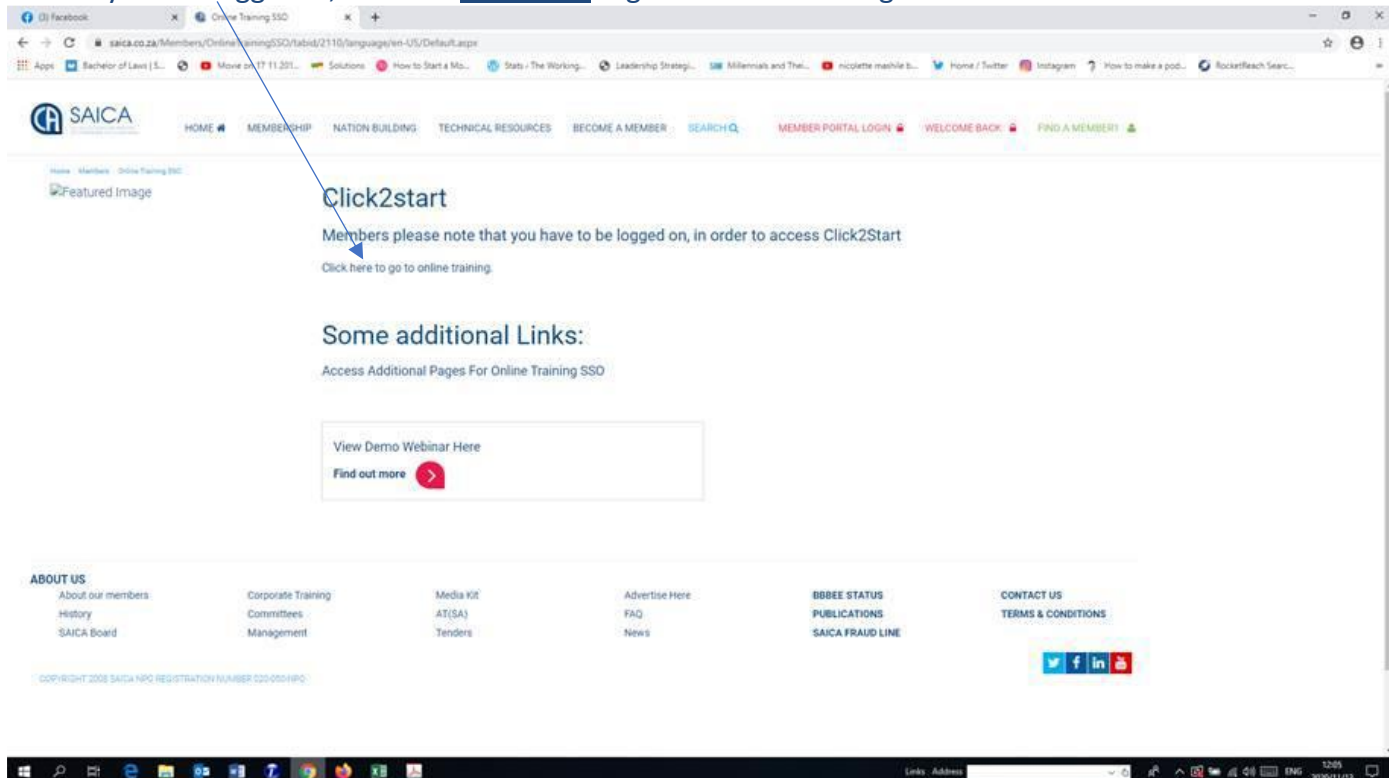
(3) Facebook
Online Training SSO
saica.co.za/Members/OnlineTrainingSSO/tabid/2110/language/en-US/Default.aspx
Apps Bachelor of Laws (S... Movie on 17 11 201... Solutions How to Start a Mo... Stats - The Working... Leadership Strategi... Millennials and Thei... nicolette mashile b... Home / Twitter Instagram How to make a pod... RocketReach Searc...

SAICA
HOME MEMBERSHIP NATION BUILDING TECHNICAL RESOURCES BECOME A MEMBER SEARCH MEMBER PORTAL LOGIN WELCOME BACK FIND A MEMBER!

Home Members Online Training SSO
Featured Image

Click2start

Members please note that you have to be logged on, in order to access Click2Start

Click here to go to online training.

Some additional Links:

Access Additional Pages For Online Training SSO

View Demo Webinar Here
Find out more

ABOUT US
About our members
History
SAICA Board
Corporate Training
Committees
Management
Media Kit
AT(SA)
Tenders
Advertise Here
FAQ
News
BBBEE STATUS
PUBLICATIONS
SAICA FRAUD LINE
CONTACT US
TERMS & CONDITIONS

COPYRIGHT 2008 SAICA NPO REGISTRATION NUMBER 020-050-NPO

Links Address
ENG 12:05